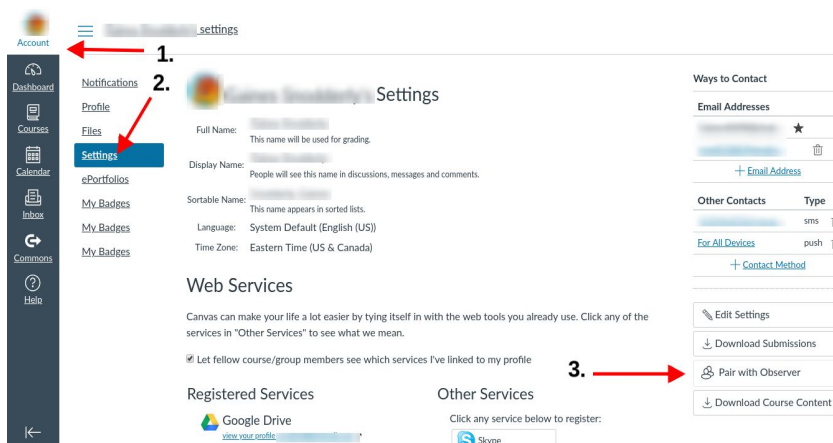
Account

1.

Dashboard

Courses

Calendar

Inbox

Commons

Help

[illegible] settings

2.

Notifications

Profile

Files

Settings

ePortfolios

My Badges

My Badges

My Badges

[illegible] Settings

Full Name: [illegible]
This name will be used for grading.

Display Name: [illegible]
People will see this name in discussions, messages and comments.

Sortable Name: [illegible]
This name appears in sorted lists.

Language: System Default (English (US))

Time Zone: Eastern Time (US & Canada)

Web Services

Canvas can make your life a lot easier by tying itself in with the web tools you already use. Click any of the services in "Other Services" to see what we mean.

Let fellow course/group members see which services I've linked to my profile

Registered Services

Google Drive
view your profile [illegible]

Other Services

Click any service below to register:

Skype

Ways to Contact

Email Addresses

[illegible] ★

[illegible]

+ Email Address

Other Contacts | Type
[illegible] | sms
For All Devices | push

+ Contact Method

Edit Settings

Download Submissions

3.

Pair with Observer

Download Course Content